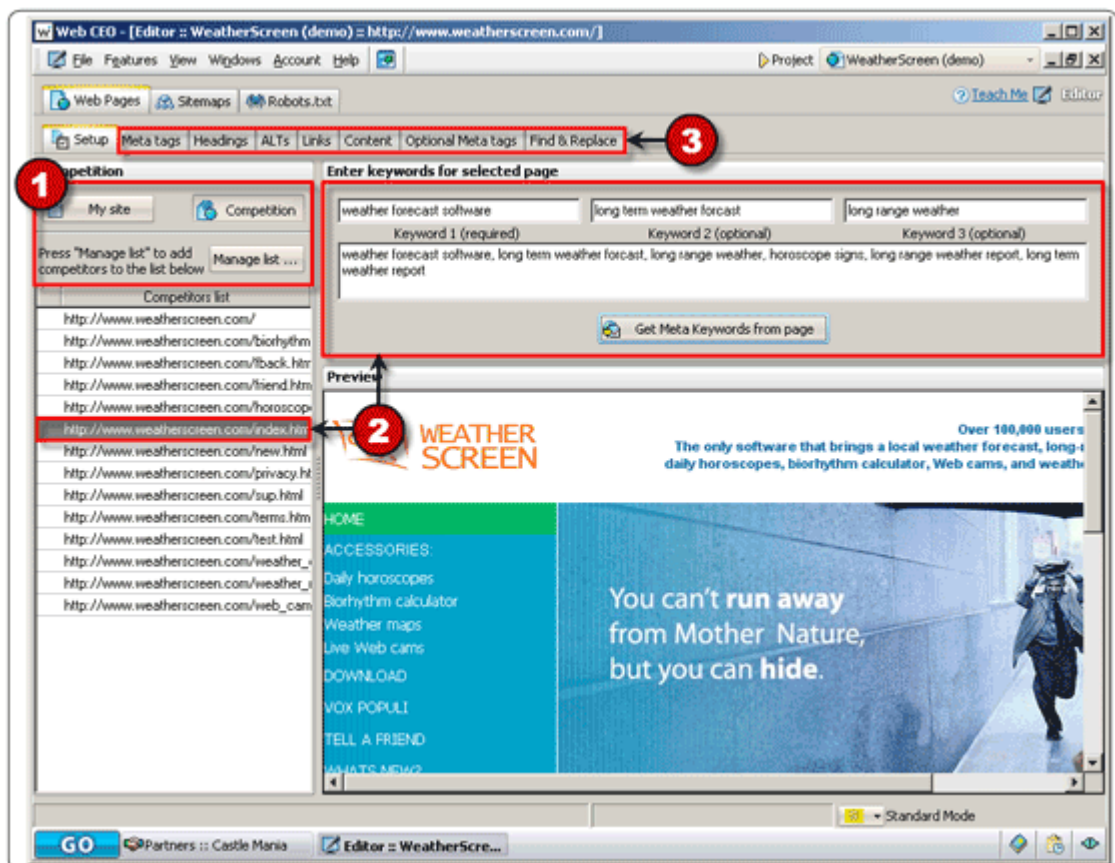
Web CEO - [Editor :: WeatherScreen (demo) :: http://www.weatherscreen.com/]

File Features View Windows Account Help

Project WeatherScreen (demo)

Web Pages Sitemaps Robots.txt

Teach Me Editor

Setup Meta tags Headings ALTs Links Content Optional Meta tags Find & Replace

3

1

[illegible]petition

My site Competition

Press "Manage list" to add competitors to the list below

Manage list ...

Competitors list

http://www.weatherscreen.com/
http://www.weatherscreen.com/biorhythm
http://www.weatherscreen.com/fback.htm
http://www.weatherscreen.com/friend.htm
http://www.weatherscreen.com/horoscop
http://www.weatherscreen.com/index.htm
http://www.weatherscreen.com/new.html
http://www.weatherscreen.com/privacy.ht
http://www.weatherscreen.com/sup.html
http://www.weatherscreen.com/terms.htm
http://www.weatherscreen.com/test.html
http://www.weatherscreen.com/weather_
http://www.weatherscreen.com/weather_
http://www.weatherscreen.com/web_cam

Enter keywords for selected page

| weather forecast software | long term weather forcast | long range weather |
|---|---|---|
| Keyword 1 (required) | Keyword 2 (optional) | Keyword 3 (optional) |

weather forecast software, long term weather forcast, long range weather, horoscope signs, long range weather report, long term weather report

Get Meta Keywords from page

Preview

2

WEATHER SCREEN

Over 100,000 users

The only software that brings a local weather forecast, long-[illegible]

daily horoscopes, biorhythm calculator, Web cams, and weathe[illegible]

HOME
ACCESSORIES:
Daily horoscopes
Biorhythm calculator
Weather maps
Live Web cams
DOWNLOAD
VOX POPULI
TELL A FRIEND
WHATS NEW?

You can't run away from Mother Nature, but you can hide.

Standard Mode

GO Partners :: Castle Mania Editor :: WeatherScre...